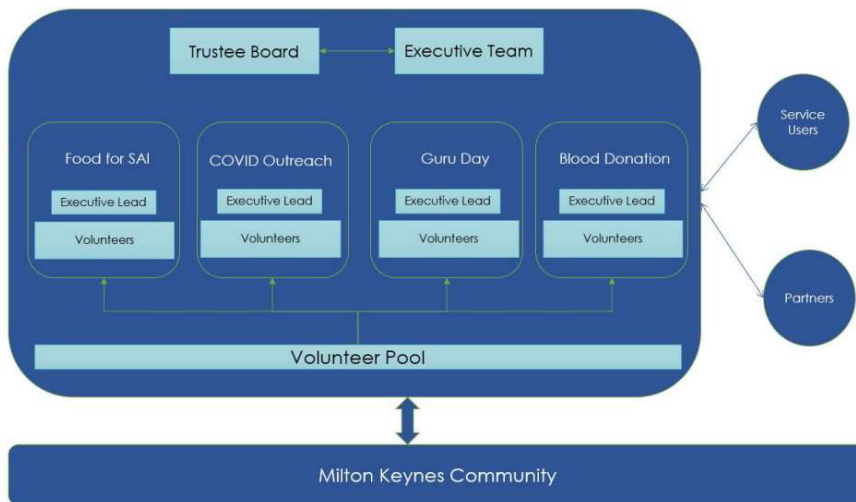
Trustee Board

Executive Team

Food for SAI

Executive Lead

Volunteers

COVID Outreach

Executive Lead

Volunteers

Guru Day

Executive Lead

Volunteers

Blood Donation

Executive Lead

Volunteers

Volunteer Pool

Service Users

Partners

Milton Keynes Community